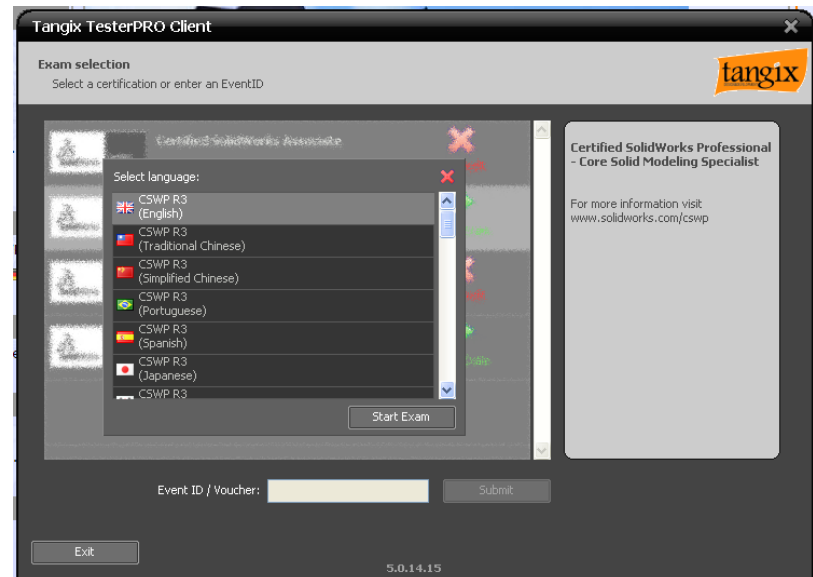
Tangix TesterPRO Client

Exam selection
Select a certification or enter an EventID

tangix

Certified SolidWorks Associate

Select language:

CSWP R3
(English)

CSWP R3
(Traditional Chinese)

CSWP R3
(Simplified Chinese)

CSWP R3
(Portuguese)

CSWP R3
(Spanish)

CSWP R3
(Japanese)

CSWP R3

Start Exam

Certified SolidWorks Professional - Core Solid Modeling Specialist

For more information visit www.solidworks.com/cswp

Event ID / Voucher:

Submit

Exit

5.0.14.15